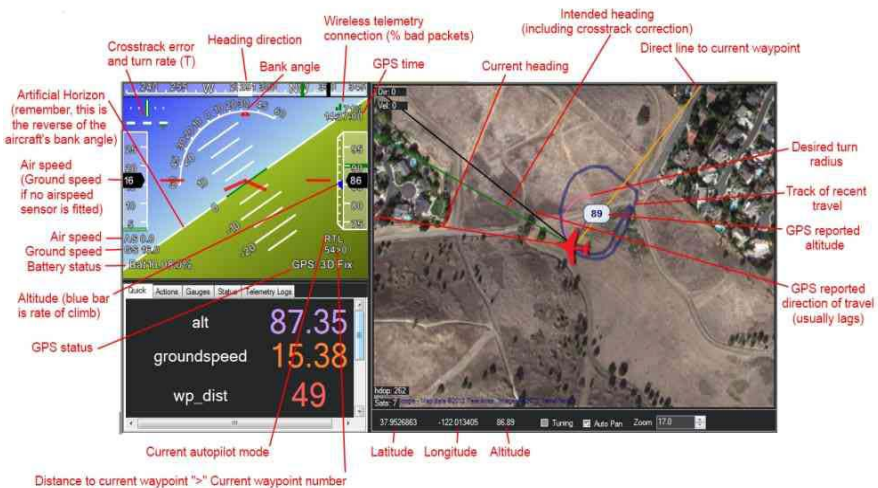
Wireless telemetry connection (% bad packets)

Intended heading (including crosstrack correction)

Heading direction

Crosstrack error and turn rate (T)

Bank angle

GPS time

Current heading

Direct line to current waypoint

Artificial Horizon (remember, this is the reverse of the aircraft's bank angle)

Air speed (Ground speed if no airspeed sensor is fitted)

Desired turn radius

Track of recent travel

GPS reported altitude

Air speed

Ground speed

Battery status

Altitude (blue bar is rate of climb)

GPS reported direction of travel (usually lags)

GPS status

16

86

89

RTL

GPS: 3D Fix

Quick | Actions | Gauges | Status | Telemetry Logs

alt 87.35

groundspeed 15.38

wp_dist 49

Dir: 0

Vel: 0

hdop: 262

Sats: 7

37.9526863 -122.013405 86.89 Tuning Auto Pan Zoom 17.0

Current autopilot mode

Latitude

Longitude

Altitude

Distance to current waypoint ">" Current waypoint number